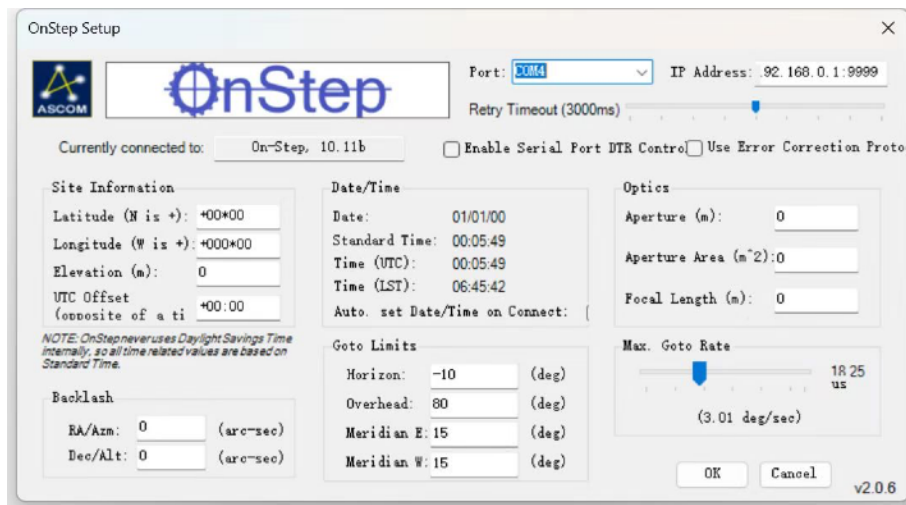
OnStep Setup

ASCOM

OnStep

Port: COM4

IP Address: .92.168.0.1:9999

Retry Timeout (3000ms)

Currently connected to: On-Step, 10.11b

Enable Serial Port DTR Contro

Use Error Correction Proto

Site Information

Latitude (N is +): +00*00

Longitude (W is +): +000*00

Elevation (m): 0

UTC Offset (opposite of a ti +00:00

NOTE: OnStep never uses Daylight Savings Time internally, so all time related values are based on Standard Time.

Backlash

RA/Azm: 0 (arc-sec)

Dec/Alt: 0 (arc-sec)

Date/Time

Date: 01/01/00

Standard Time: 00:05:49

Time (UTC): 00:05:49

Time (LST): 06:45:42

Auto. set Date/Time on Connect:

Goto Limits

Horizon: -10 (deg)

Overhead: 80 (deg)

Meridian E: 15 (deg)

Meridian W: 15 (deg)

Optics

Aperture (m): 0

Aperture Area (m^2): 0

Focal Length (m): 0

Max. Goto Rate

18 25 us

(3.01 deg/sec)

OK

Cancel

v2.0.6